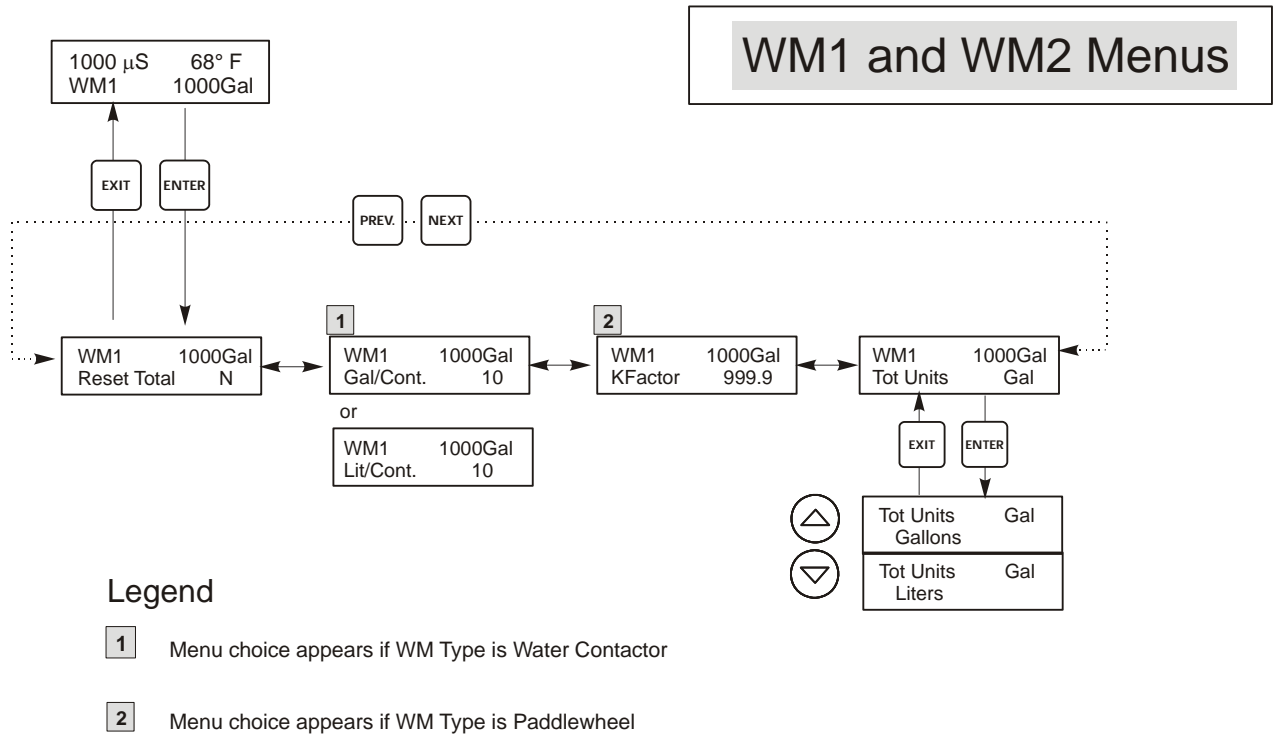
WM1 and WM2 Menus

1000 $\mu$S 68° F
WM1 1000Gal

EXIT

ENTER

PREV.

NEXT

WM1 1000Gal
Reset Total N

1

WM1 1000Gal
Gal/Cont. 10

or

WM1 1000Gal
Lit/Cont. 10

2

WM1 1000Gal
KFactor 999.9

WM1 1000Gal
Tot Units Gal

EXIT

ENTER

Tot Units Gal
Gallons

Tot Units Gal
Liters

Legend

1 Menu choice appears if WM Type is Water Contactor

2 Menu choice appears if WM Type is Paddlewheel